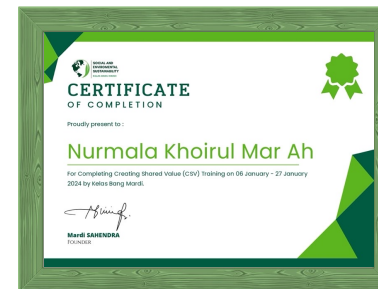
SOCIAL AND ENVIRONMENTAL SUSTAINABILITY

CERTIFICATE
OF COMPLETION

Proudly present to :

Nurmala Khoirul Mar Ah

For Completing Creating Shared Value (CSV) Training on 06 January - 27 January 2024 by Kelas Bang Mardi.

Mardi SAHENDRA
FOUNDER